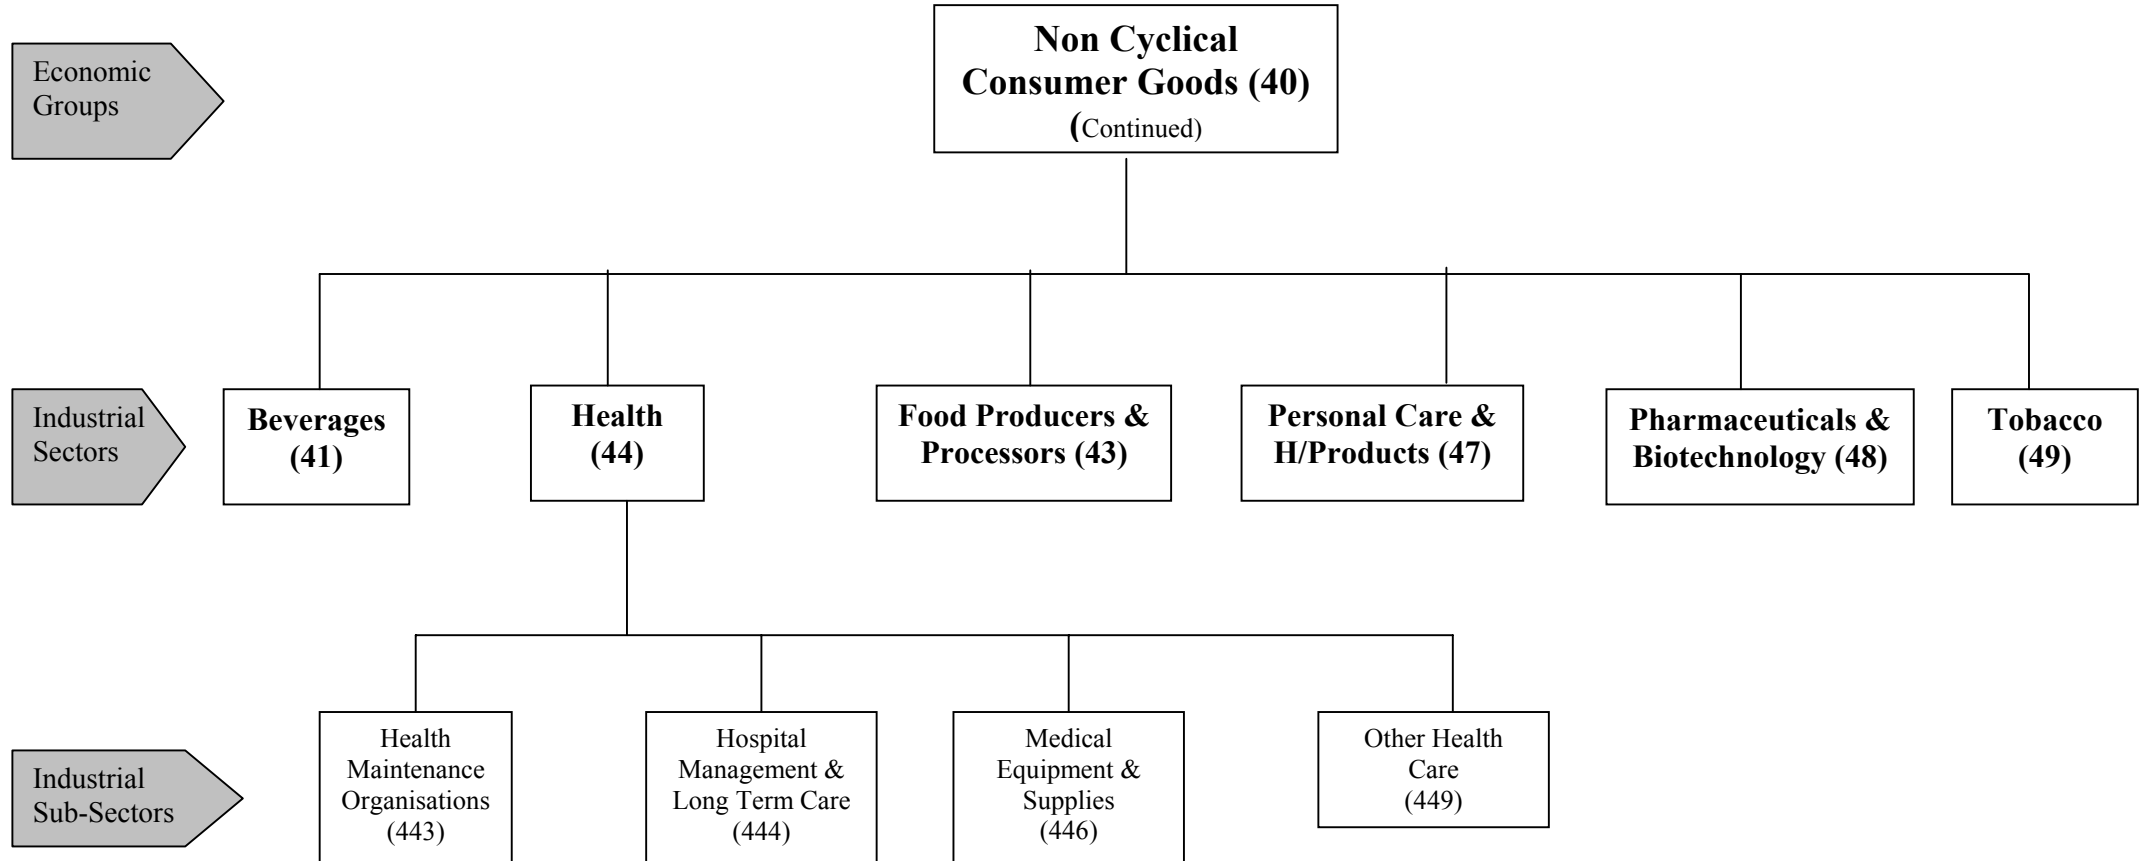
Economic Groups

Non Cyclical Consumer Goods (40) (Continued)

Industrial Sectors

Beverages (41)

Health (44)

Food Producers & Processors (43)

Personal Care & H/Products (47)

Pharmaceuticals & Biotechnology (48)

Tobacco (49)

Industrial Sub-Sectors

Health Maintenance Organisations (443)

Hospital Management & Long Term Care (444)

Medical Equipment & Supplies (446)

Other Health Care (449)